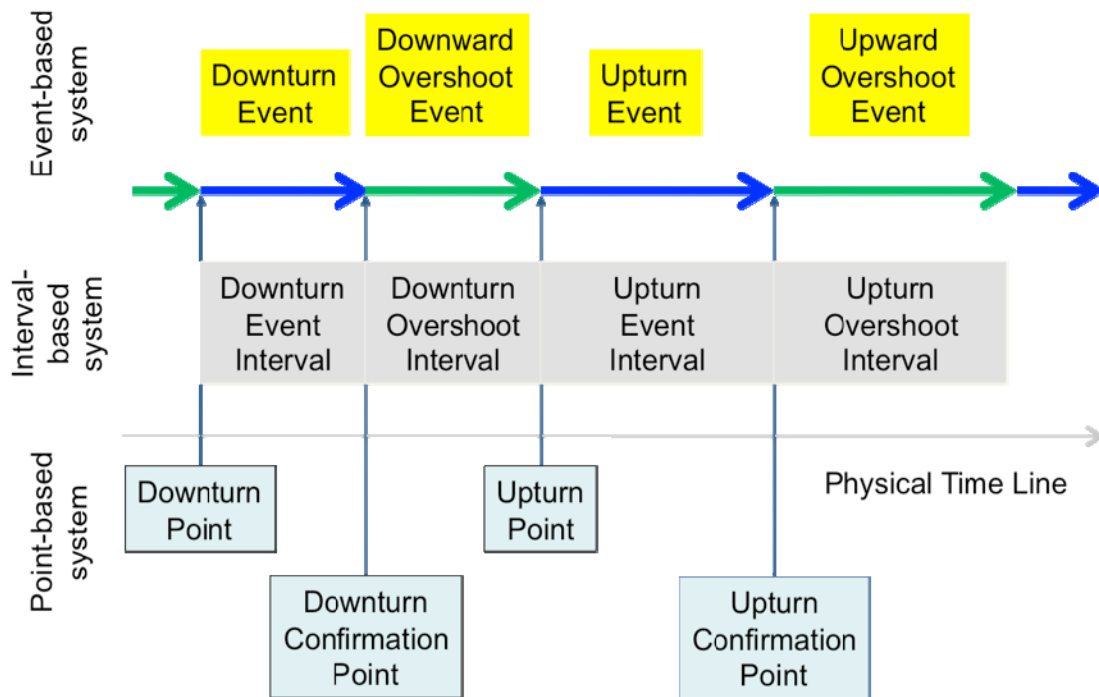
Event-based system

Downturn Event

Downward Overshoot Event

Upturn Event

Upward Overshoot Event

Interval-based system

Downturn Event Interval

Downturn Overshoot Interval

Upturn Event Interval

Upturn Overshoot Interval

Point-based system

Downturn Point

Upturn Point

Physical Time Line

Downturn Confirmation Point

Upturn Confirmation Point